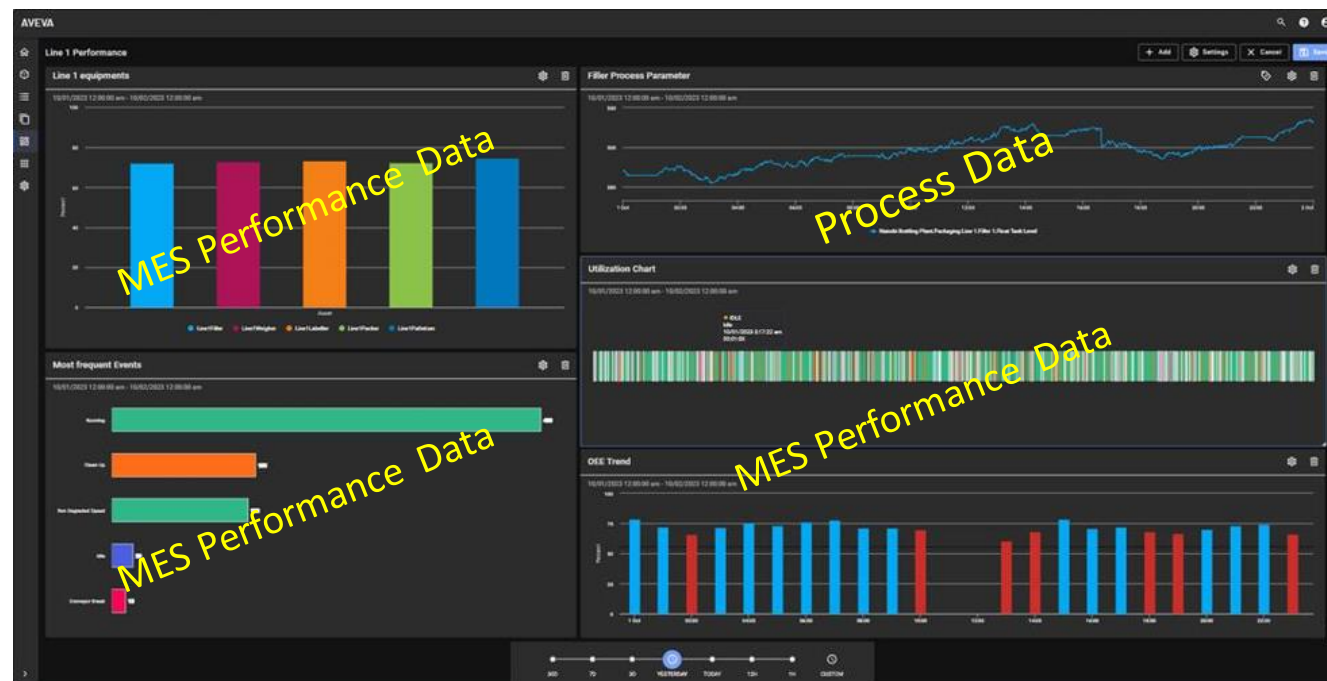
AVEVA

Line 1 Performance

+ Add
Settings
Cancel
Save

Line 1 equipments

10/01/2023 12:00:00 am - 10/02/2023 12:00:00 am

100
80
60
40
20
0

Percent

Asset

Line1Filler
Line1Weigher
Line1Labeller
Line1Packer
Line1Palletizer

MES Performance Data

Filler Process Parameter

10/01/2023 12:00:00 am - 10/02/2023 12:00:00 am

Process Data

Nassau Bottling Plant.Packaging Line 1.Filler 1.Float Tank Level

Utilization Chart

10/01/2023 12:00:00 am - 10/02/2023 12:00:00 am

IDLE
Idle
10/01/2023 3:17:22 am
00:01:00

MES Performance Data

Most frequent Events

10/01/2023 12:00:00 am - 10/02/2023 12:00:00 am

Running
Clean Up
Not Degraded Speed
Idle
Conveyor Break

MES Performance Data

OEE Trend

10/01/2023 12:00:00 am - 10/02/2023 12:00:00 am

100
75
50
25
0

Percent

1 Oct

30D
7D
3D
YESTERDAY
TODAY
12H
1H
CUSTOM